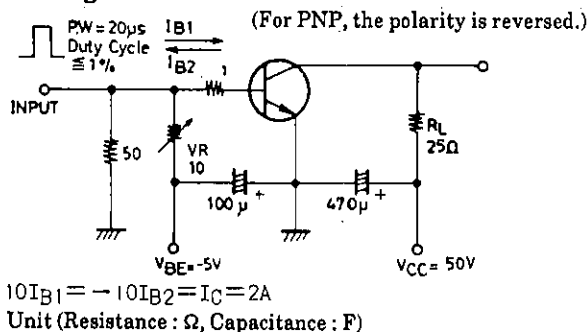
(For PNP, the polarity is reversed.)

PW = 20μs
Duty Cycle
≦ 1%

$I_{B1}$
$I_{B2}$

1

INPUT

50

VR
10

100μ +

470μ +

$R_L$
25Ω

$V_{BE}$= -5V

$V_{CC}$= 50V

$10I_{B1} = -10I_{B2} = I_C = 2A$
Unit (Resistance : Ω, Capacitance : F)